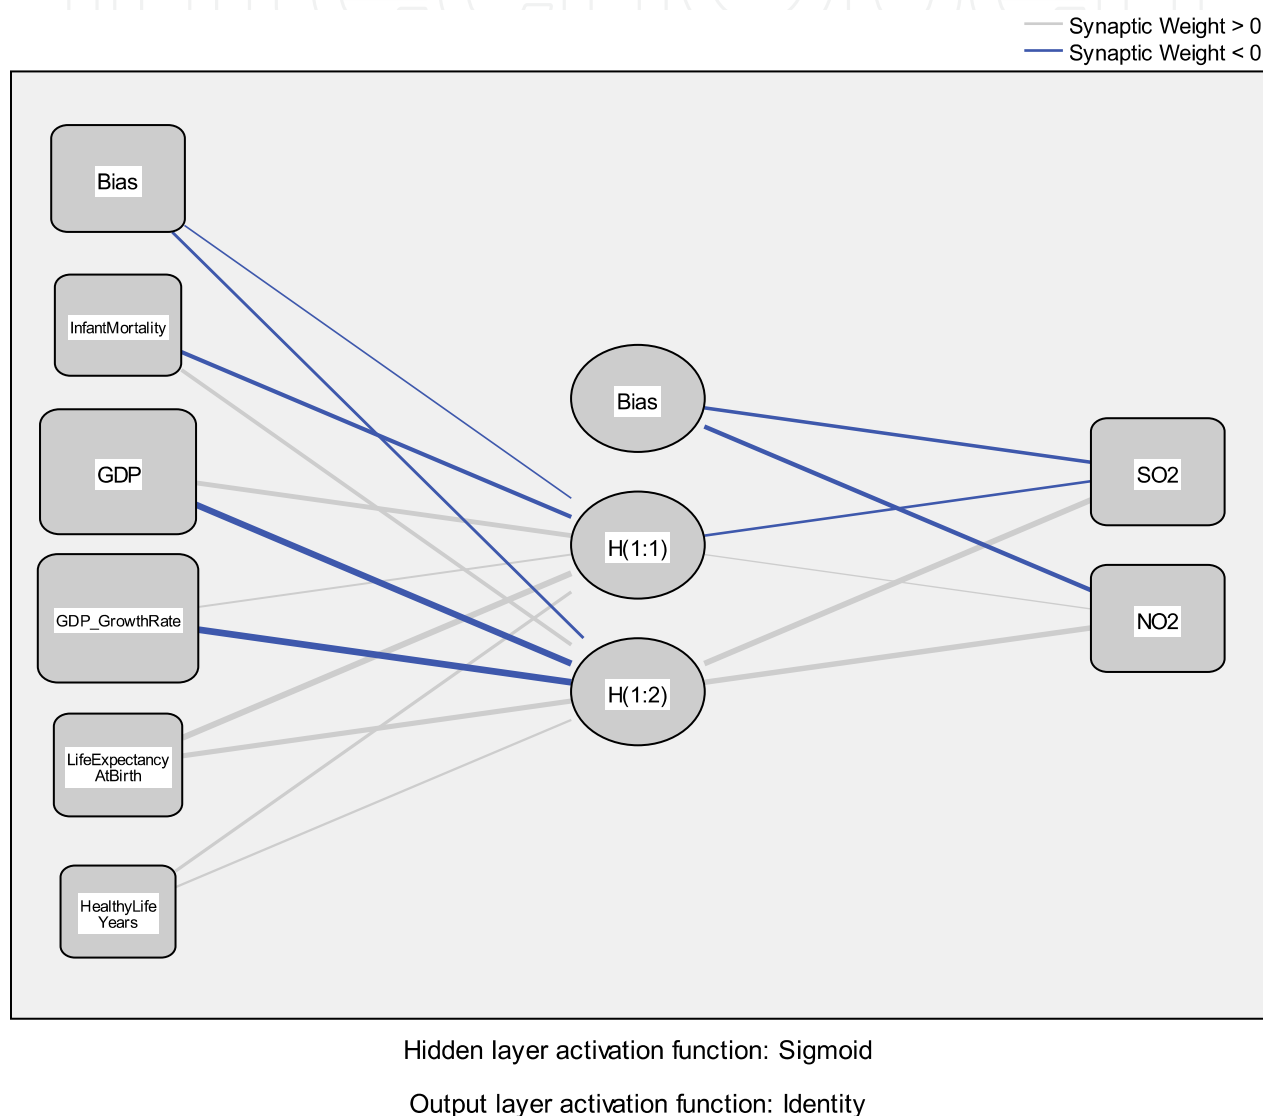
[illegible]

Synaptic Weight > 0
Synaptic Weight < 0

Bias

InfantMortality

GDP

GDP_GrowthRate

LifeExpectancy AtBirth

HealthyLife Years

Bias

H(1:1)

H(1:2)

SO2

NO2

Hidden layer activation function: Sigmoid

Output layer activation function: Identity